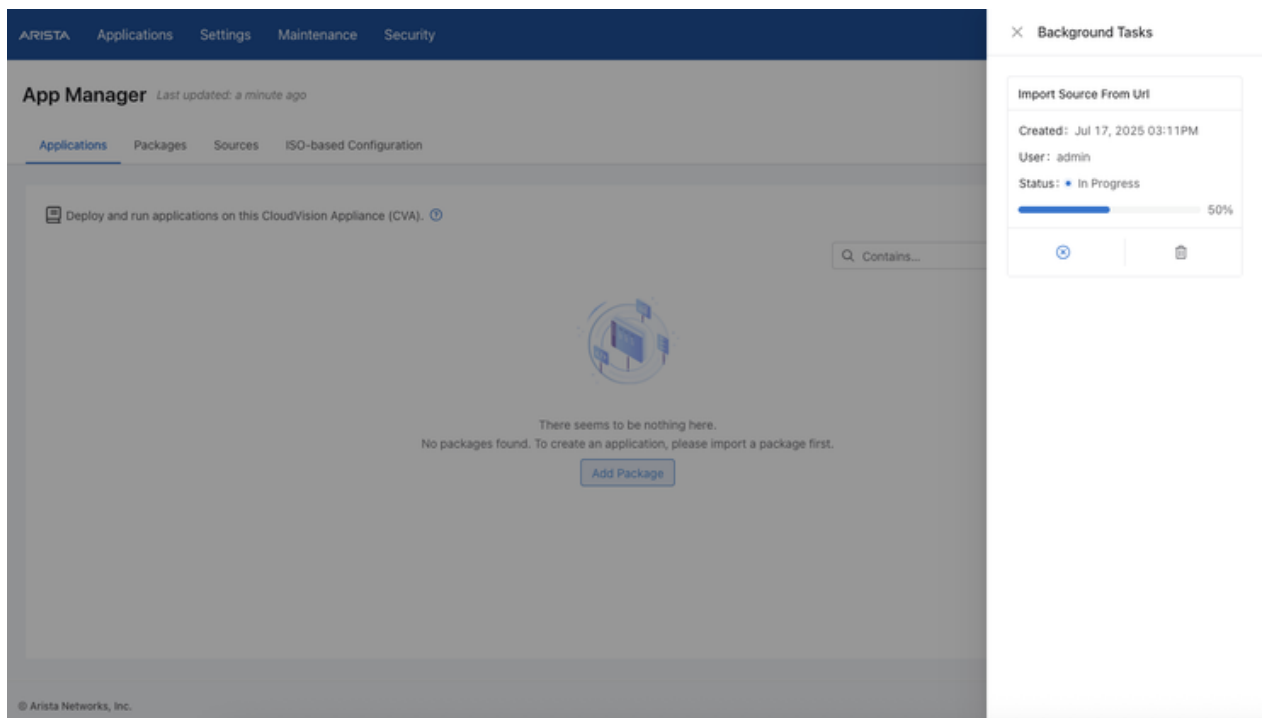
ARISTA Applications Settings Maintenance Security

App Manager Last updated: a minute ago

Applications Packages Sources ISO-based Configuration

Deploy and run applications on this CloudVision Appliance (CVA).

Contains...

There seems to be nothing here.
No packages found. To create an application, please import a package first.

Add Package

© Arista Networks, Inc.

Background Tasks

Import Source From Url

Created: Jul 17, 2025 03:11PM

User: admin

Status: In Progress

50%